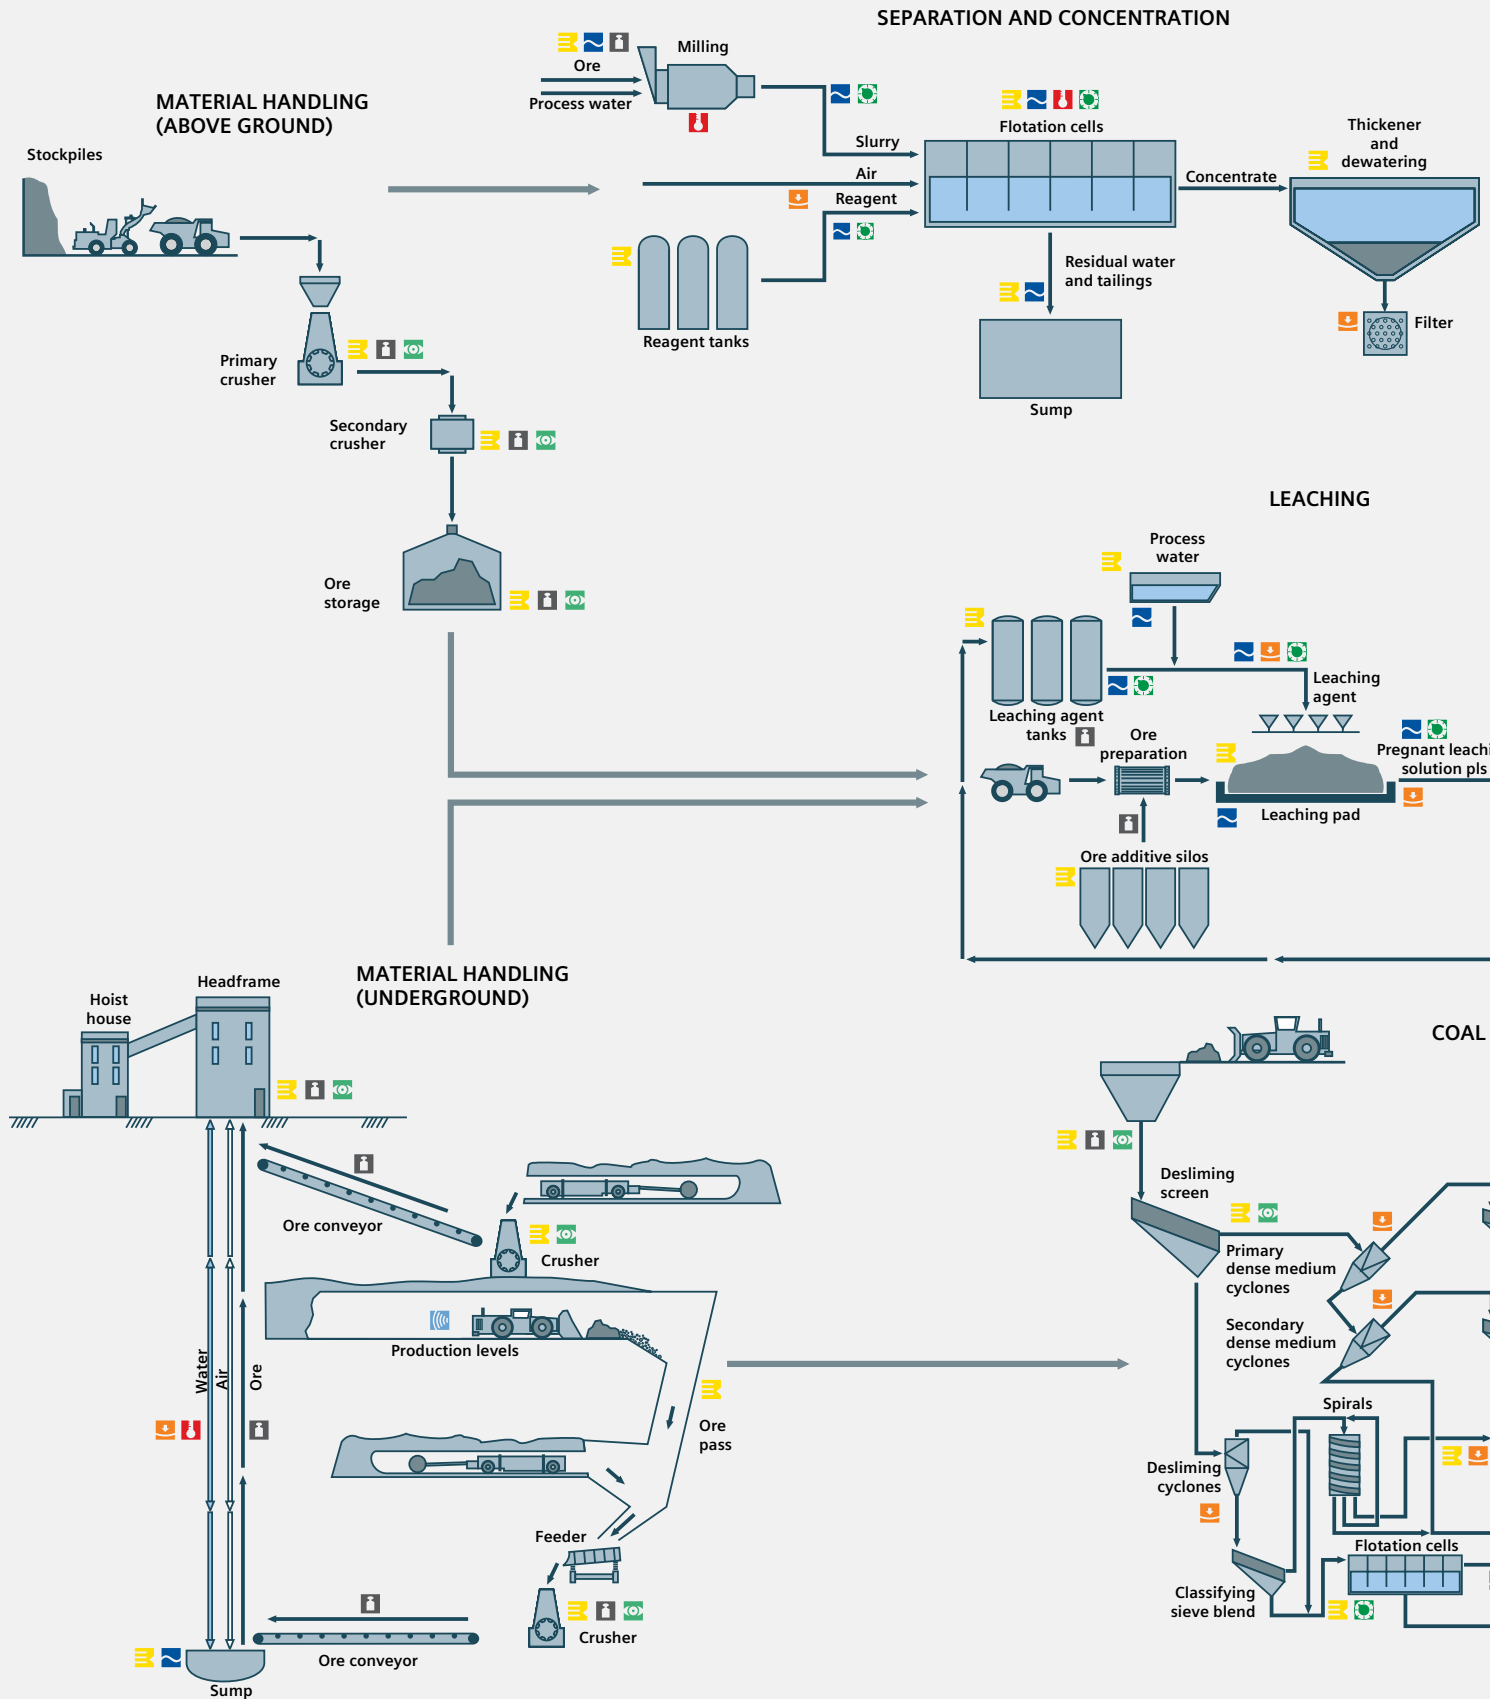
SEPARATION AND CONCENTRATION

Milling

Ore

Process water

MATERIAL HANDLING (ABOVE GROUND)

Stockpiles

Slurry

Air

Reagent

Flotation cells

Concentrate

Thickener and dewatering

Residual water and tailings

Reagent tanks

Sump

Filter

Primary crusher

Secondary crusher

Ore storage

LEACHING

Process water

Leaching agent

Leaching agent tanks

Ore preparation

Pregnant leachi solution pls

Leaching pad

Ore additive silos

MATERIAL HANDLING (UNDERGROUND)

Hoist house

Headframe

COAL

Ore conveyor

Crusher

Desliming screen

Primary dense medium cyclones

Secondary dense medium cyclones

Production levels

Water

Air

Ore

Ore pass

Spirals

Desliming cyclones

Flotation cells

Feeder

Classifying sieve blend

Crusher

Ore conveyor

Sump